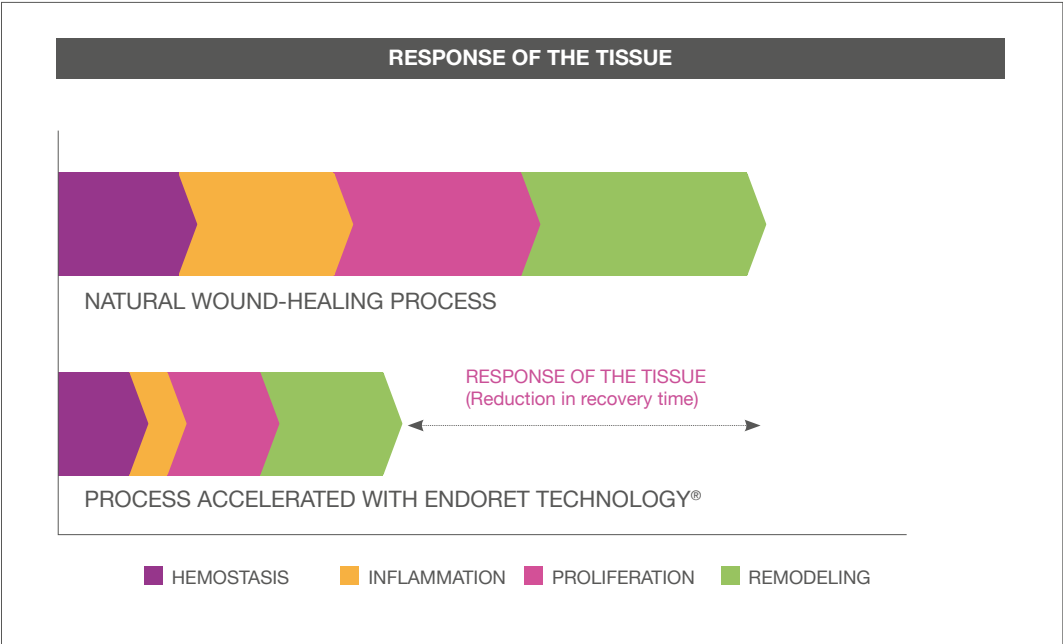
RESPONSE OF THE TISSUE

NATURAL WOUND-HEALING PROCESS

RESPONSE OF THE TISSUE
(Reduction in recovery time)

PROCESS ACCELERATED WITH ENDORET TECHNOLOGY®

HEMOSTASIS INFLAMMATION PROLIFERATION REMODELING